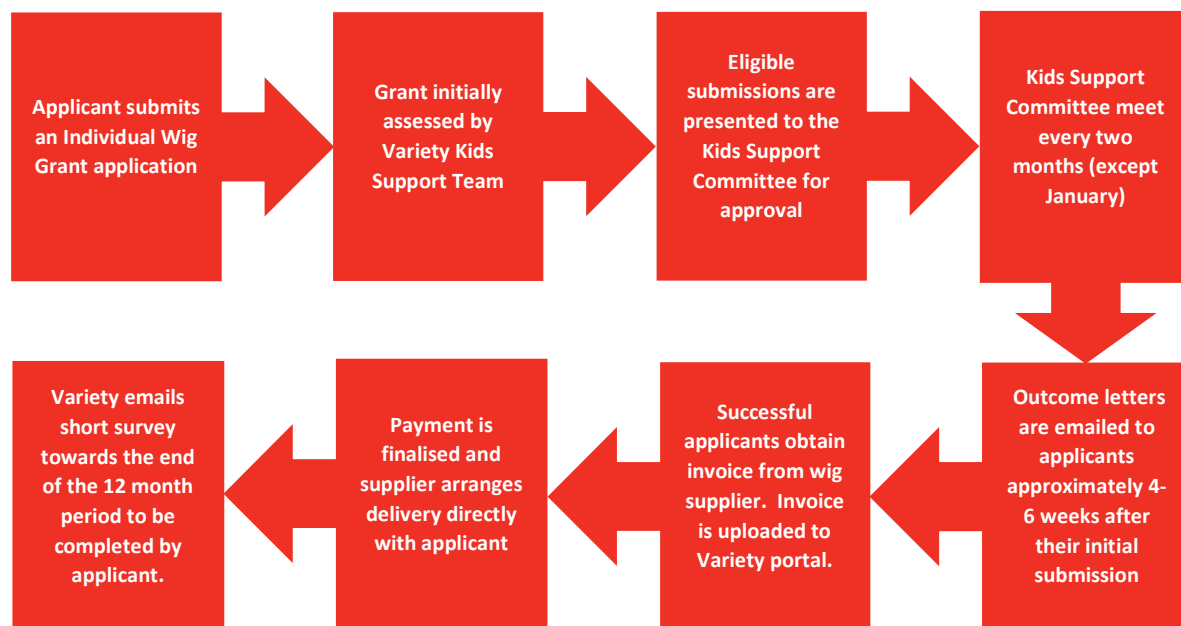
Applicant submits an Individual Wig Grant application

Grant initially assessed by Variety Kids Support Team

Eligible submissions are presented to the Kids Support Committee for approval

Kids Support Committee meet every two months (except January)

Outcome letters are emailed to applicants approximately 4-6 weeks after their initial submission

Successful applicants obtain invoice from wig supplier. Invoice is uploaded to Variety portal.

Payment is finalised and supplier arranges delivery directly with applicant

Variety emails short survey towards the end of the 12 month period to be completed by applicant.